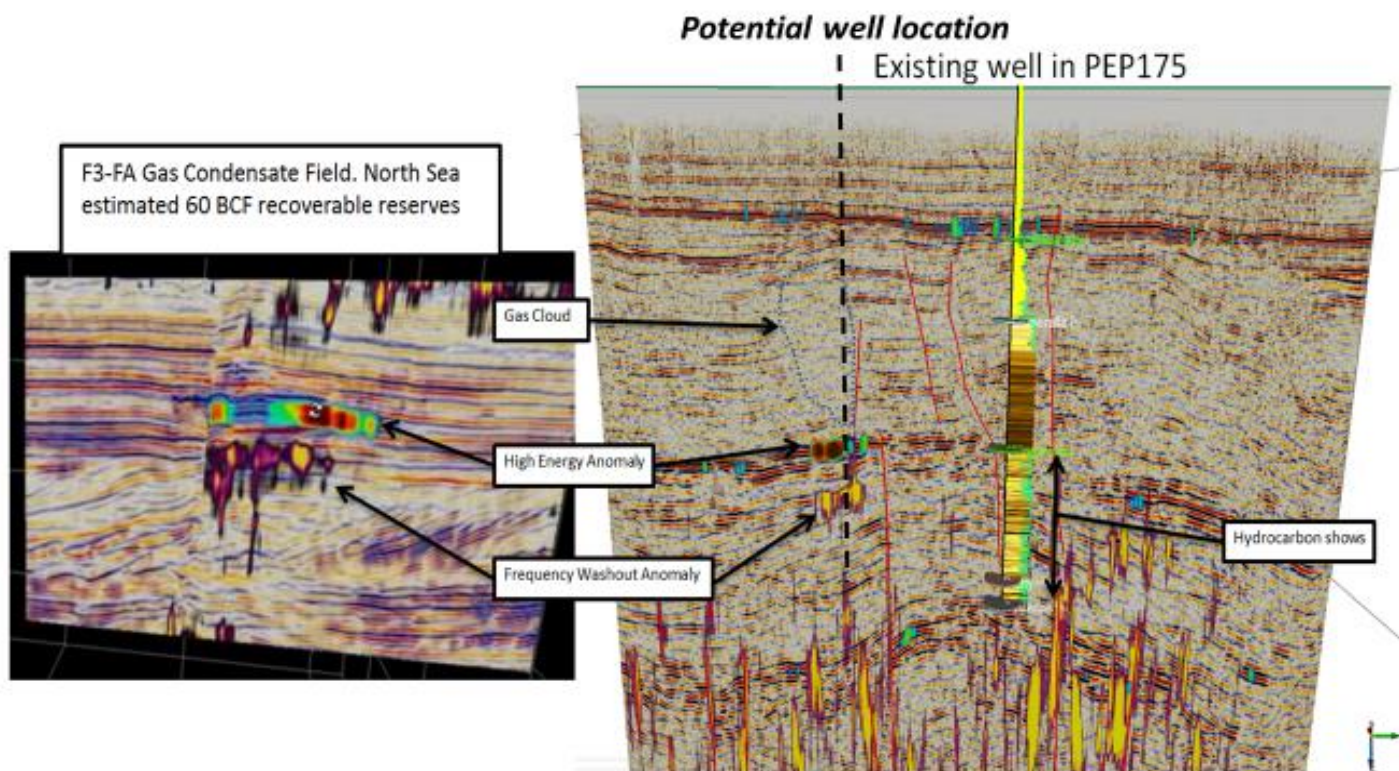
Potential well location

Existing well in PEP175

F3-FA Gas Condensate Field. North Sea estimated 60 BCF recoverable reserves

Gas Cloud

High Energy Anomaly

Frequency Washout Anomaly

Hydrocarbon shows